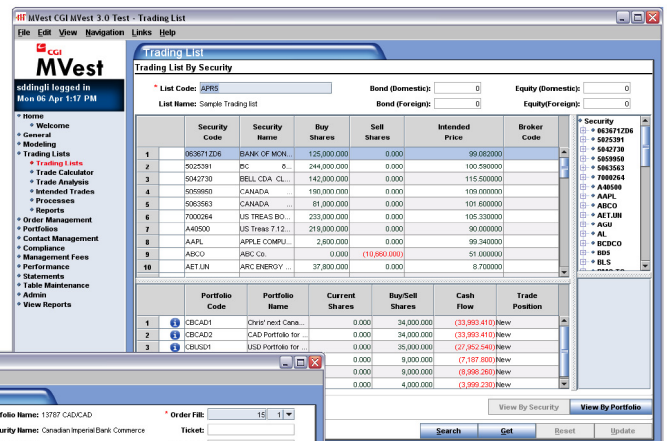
MVest CGI MVest 3.0 Test - Trading List

File Edit View Navigation Links Help

CGI
MVest

sddingli logged in
Mon 06 Apr 1:17 PM

Home
Welcome
General
Modeling
Trading Lists
Trading Lists
Trade Calculator
Trade Analysis
Intended Trades
Processes
Reports
Order Management
Portfolios
Contact Management
Compliance
Management Fees
Performance
Statements
Table Maintenance
Admin
View Reports

Trading List

Trading List By Security

* List Code: APR6
List Name: Sample Trading list
Bond (Domestic): 0
Bond (Foreign): 0
Equity (Domestic): 0
Equity(Foreign): 0

| | Security Code | Security Name | Buy Shares | Sell Shares | Intended Price | Broker Code |
|---|---|---|---|---|---|---|
| 1 | 063671ZD6 | BANK OF MON... | 125,000.000 | 0.000 | 99.082000 | |
| 2 | 5025391 | BC 8... | 244,000.000 | 0.000 | 100.590000 | |
| 3 | 5042730 | BELL CDA CL... | 142,000.000 | 0.000 | 115.500000 | |
| 4 | 5059950 | CANADA | 190,000.000 | 0.000 | 109.000000 | |
| 5 | 5063563 | CANADA ... | 81,000.000 | 0.000 | 101.600000 | |
| 6 | 7000264 | US TREAS BO... | 233,000.000 | 0.000 | 105.330000 | |
| 7 | A40500 | US Treas 7.12... | 219,000.000 | 0.000 | 90.000000 | |
| 8 | AAPL | APPLE COMPU... | 2,600.000 | 0.000 | 99.340000 | |
| 9 | ABCO | ABC Co. | 0.000 | (10,860.000) | 51.000000 | |
| 10 | AET.UN | ARC ENERGY ... | 37,800.000 | 0.000 | 8.700000 | |

Security
063671ZD6
5025391
5042730
5059950
5063563
7000264
A40500
AAPL
ABCO
AET.UN
AGU
AL
BCDCO
BDS
BLS

| | | Portfolio Code | Portfolio Name | Current Shares | Buy/Sell Shares | Cash Flow | Trade Position |
|---|---|---|---|---|---|---|---|
| 1 | i | CBCAD1 | Chris' next Cana... | 0.000 | 34,000.000 | (33,993.410) | New |
| 2 | i | CBCAD2 | CAD Portfolio for ... | 0.000 | 34,000.000 | (33,993.410) | New |
| 3 | i | CBUSD1 | USD Portfolio for ... | 0.000 | 35,000.000 | (27,952.540) | New |
| | | | | 0.000 | 9,000.000 | (7,187.800) | New |
| | | | | 0.000 | 9,000.000 | (8,998.260) | New |
| | | | | 0.000 | 4,000.000 | (3,999.230) | New |

View By Security View By Portfolio

Search Get Reset Update

rtfolio Name: 13787 CAD/CAD
urity Name: Canadian Imperial Bank Commerce
* Order Fill: 15 1
Ticket: